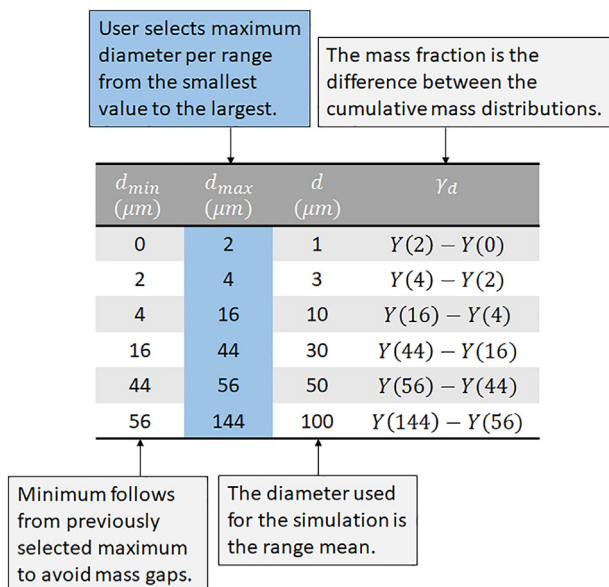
User selects maximum diameter per range from the smallest value to the largest.

The mass fraction is the difference between the cumulative mass distributions.

| $d_{min}$ $(\mu m)$ | $d_{max}$ $(\mu m)$ | $d$ $(\mu m)$ | $\gamma_d$ |
|---|---|---|---|
| 0 | 2 | 1 | $Y(2) - Y(0)$ |
| 2 | 4 | 3 | $Y(4) - Y(2)$ |
| 4 | 16 | 10 | $Y(16) - Y(4)$ |
| 16 | 44 | 30 | $Y(44) - Y(16)$ |
| 44 | 56 | 50 | $Y(56) - Y(44)$ |
| 56 | 144 | 100 | $Y(144) - Y(56)$ |

Minimum follows from previously selected maximum to avoid mass gaps.

The diameter used for the simulation is the range mean.